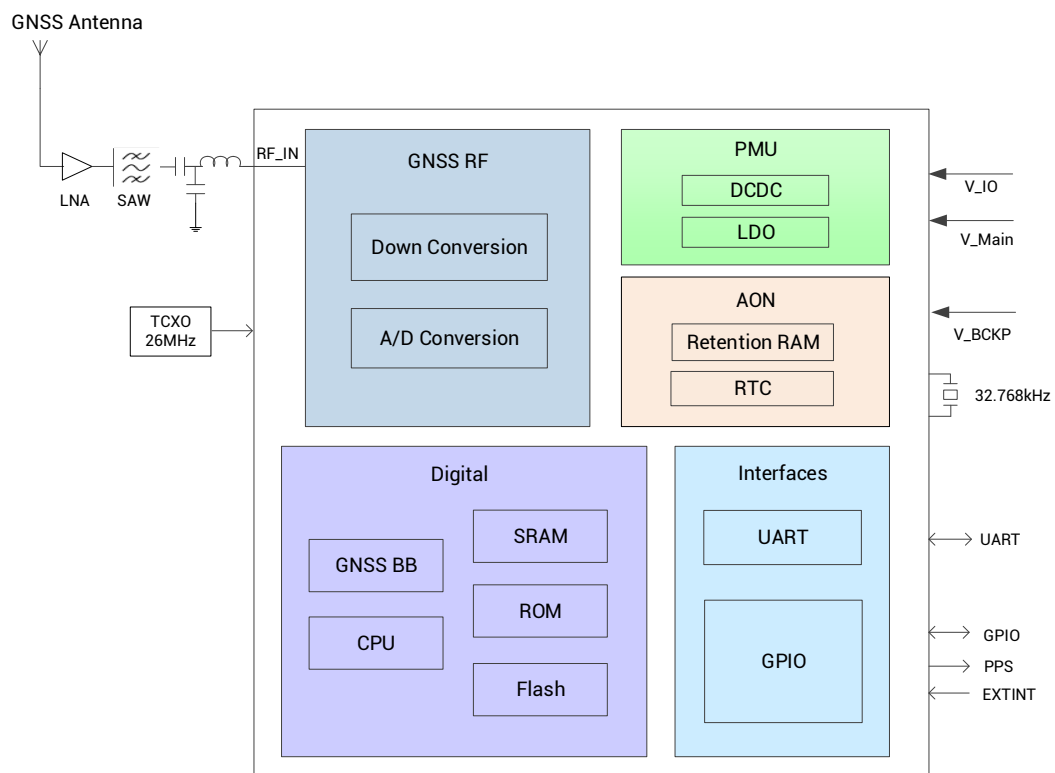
GNSS Antenna

LNA
SAW
RF_IN

TCXO
26MHz

GNSS RF
Down Conversion
A/D Conversion

PMU
DCDC
LDO

V_IO
V_Main

AON
Retention RAM
RTC

V_BCKP
32.768kHz

Digital
GNSS BB
CPU
SRAM
ROM
Flash

Interfaces
UART
GPIO

UART
GPIO
PPS
EXTINT